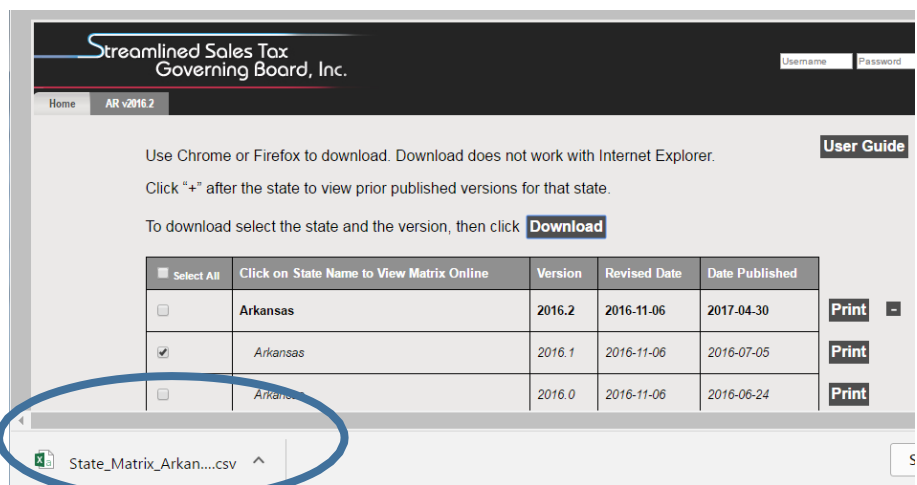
Streamlined Sales Tax Governing Board, Inc.

Username Password

Home AR v2016.2

User Guide

Use Chrome or Firefox to download. Download does not work with Internet Explorer.

Click "+" after the state to view prior published versions for that state.

To download select the state and the version, then click Download

| Select All | Click on State Name to View Matrix Online | Version | Revised Date | Date Published | |
|---|---|---|---|---|---|
| | Arkansas | 2016.2 | 2016-11-06 | 2017-04-30 | Print - |
| ✓ | Arkansas | 2016.1 | 2016-11-06 | 2016-07-05 | Print |
| | Arkan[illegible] | 2016.0 | 2016-11-06 | 2016-06-24 | Print |

State_Matrix_Arkan....csv